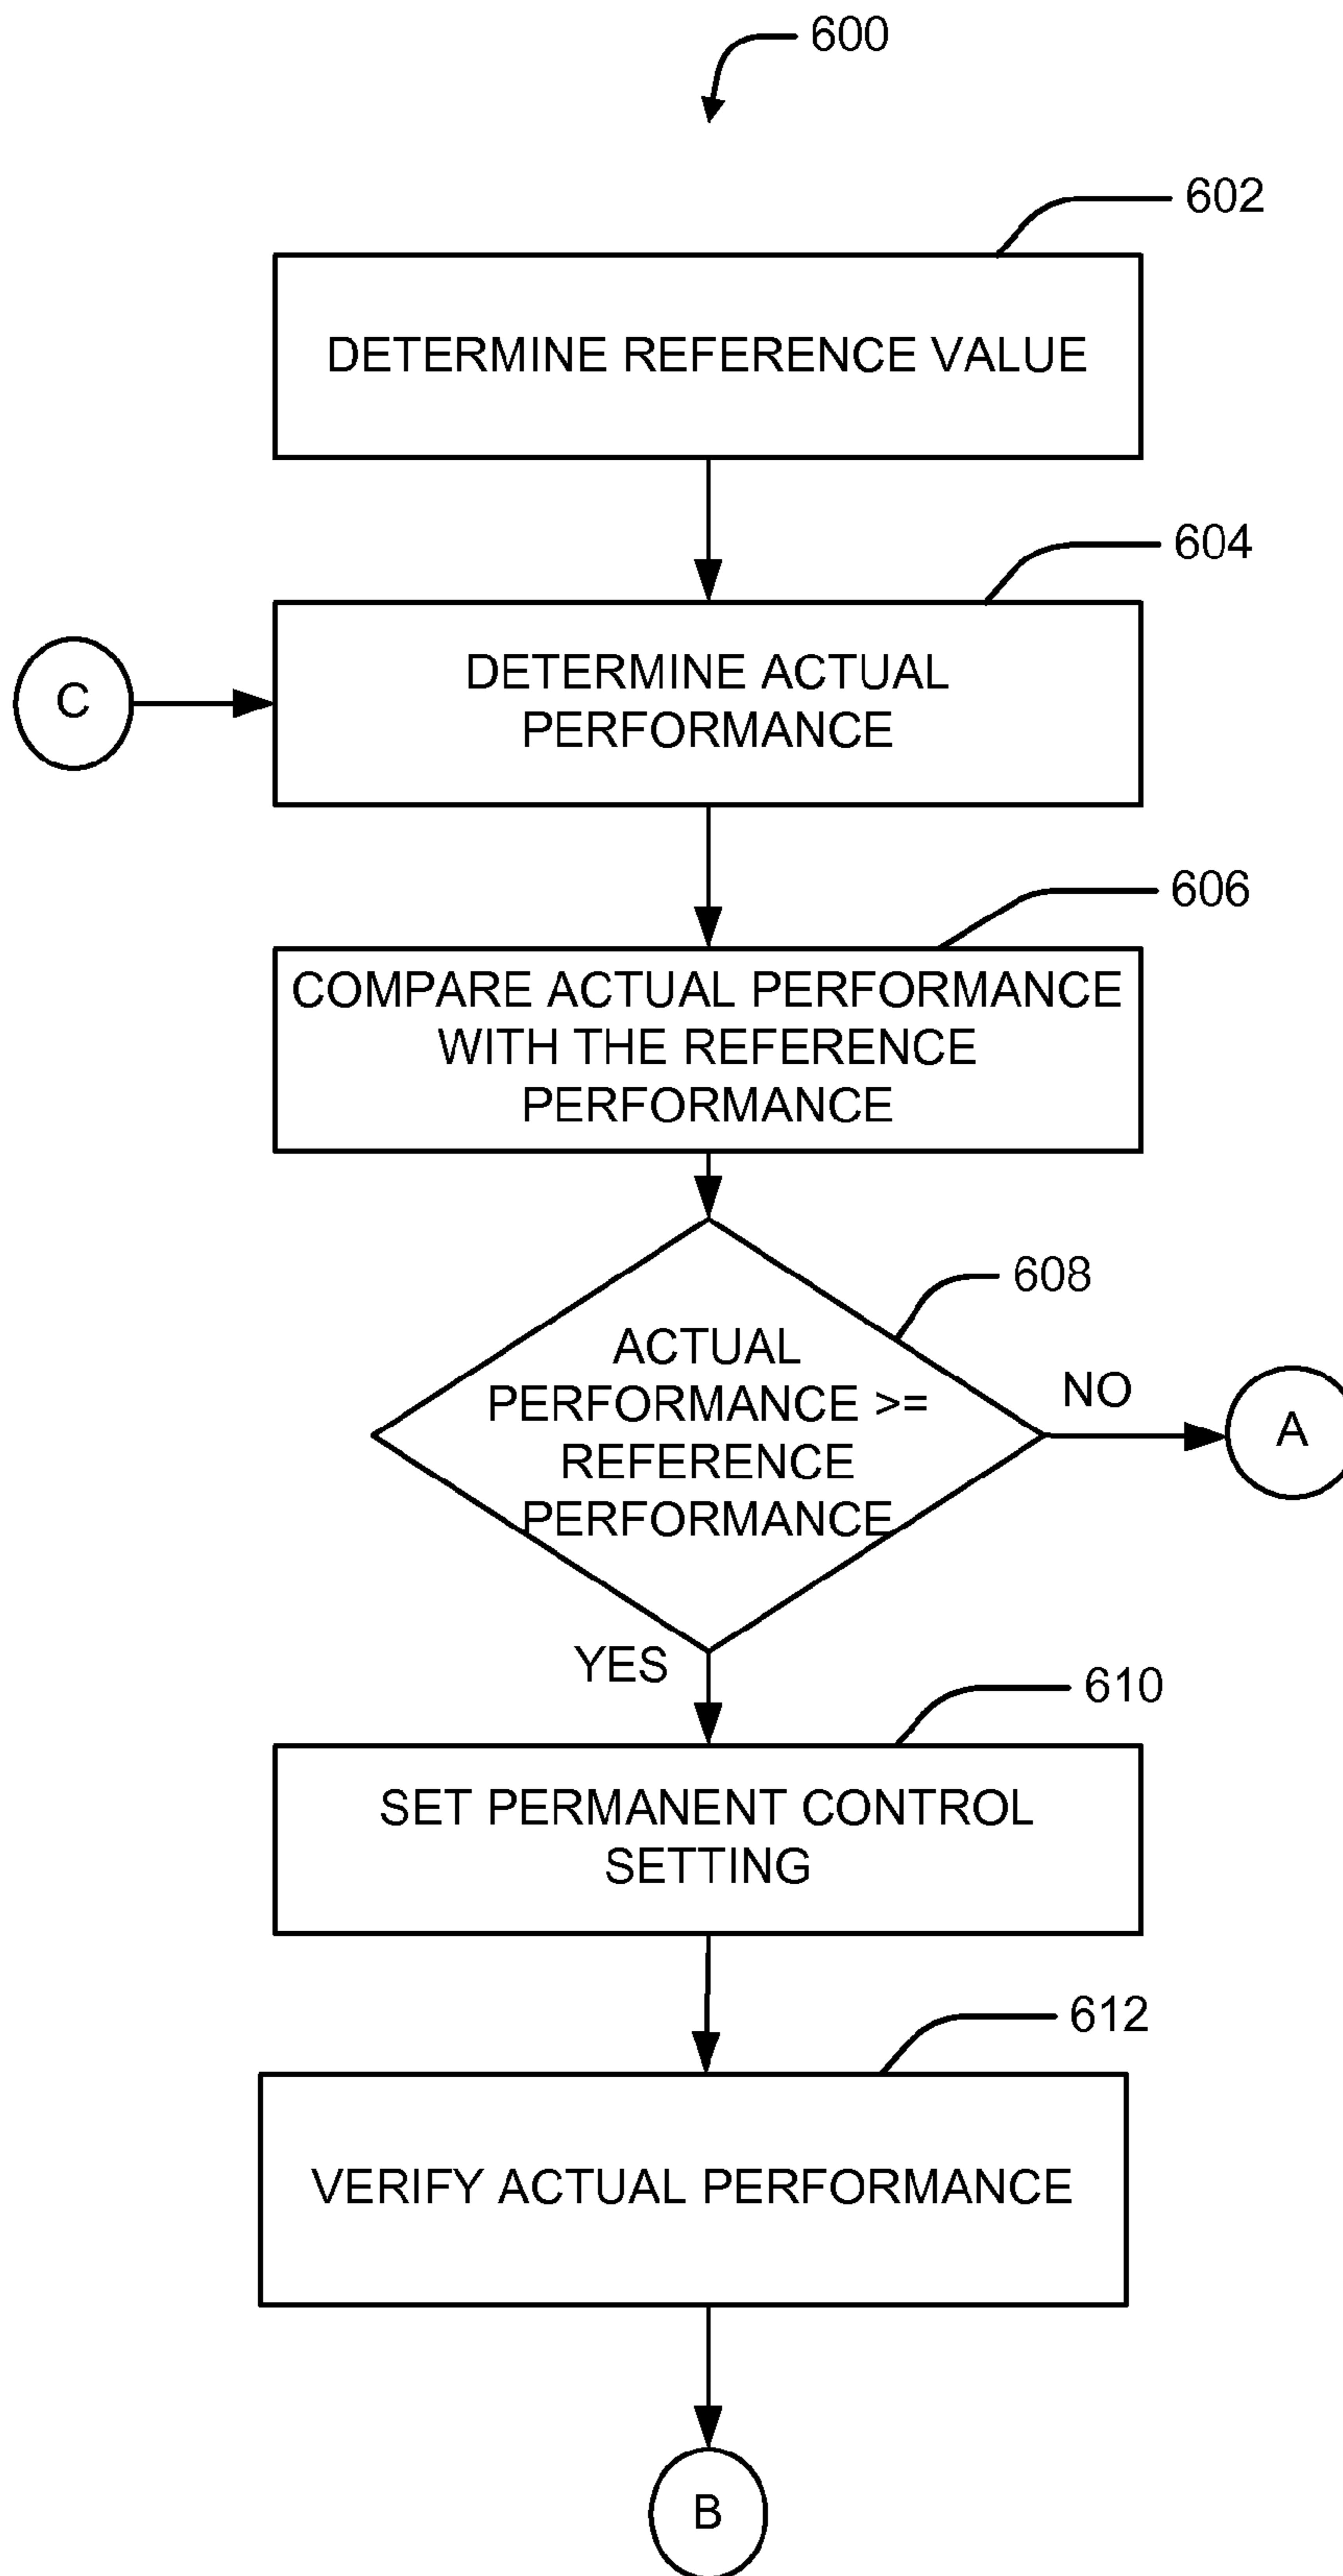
600

602

DETERMINE REFERENCE VALUE

604

C

DETERMINE ACTUAL PERFORMANCE

606

COMPARE ACTUAL PERFORMANCE WITH THE REFERENCE PERFORMANCE

608

ACTUAL PERFORMANCE >= REFERENCE PERFORMANCE

NO

A

YES

610

SET PERMANENT CONTROL SETTING

612

VERIFY ACTUAL PERFORMANCE

B